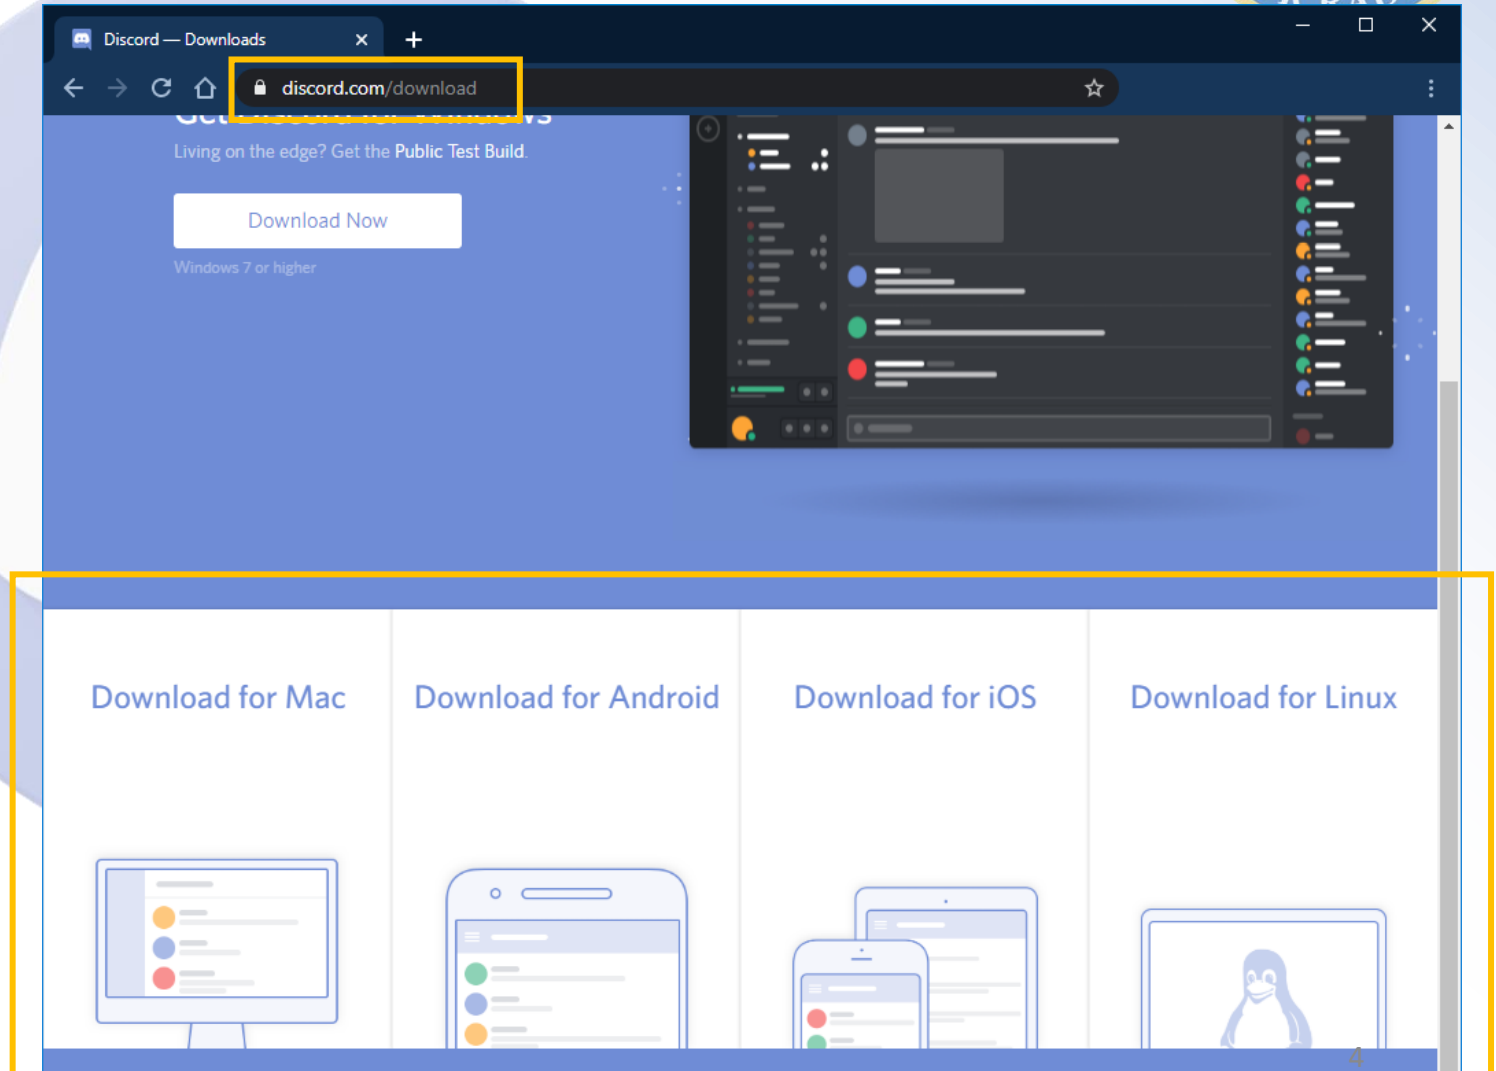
Discord — Downloads ×
+
discord.com/download

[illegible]

Living on the edge? Get the Public Test Build.

Download Now

Windows 7 or higher

Download for Mac

Download for Android

Download for iOS

Download for Linux